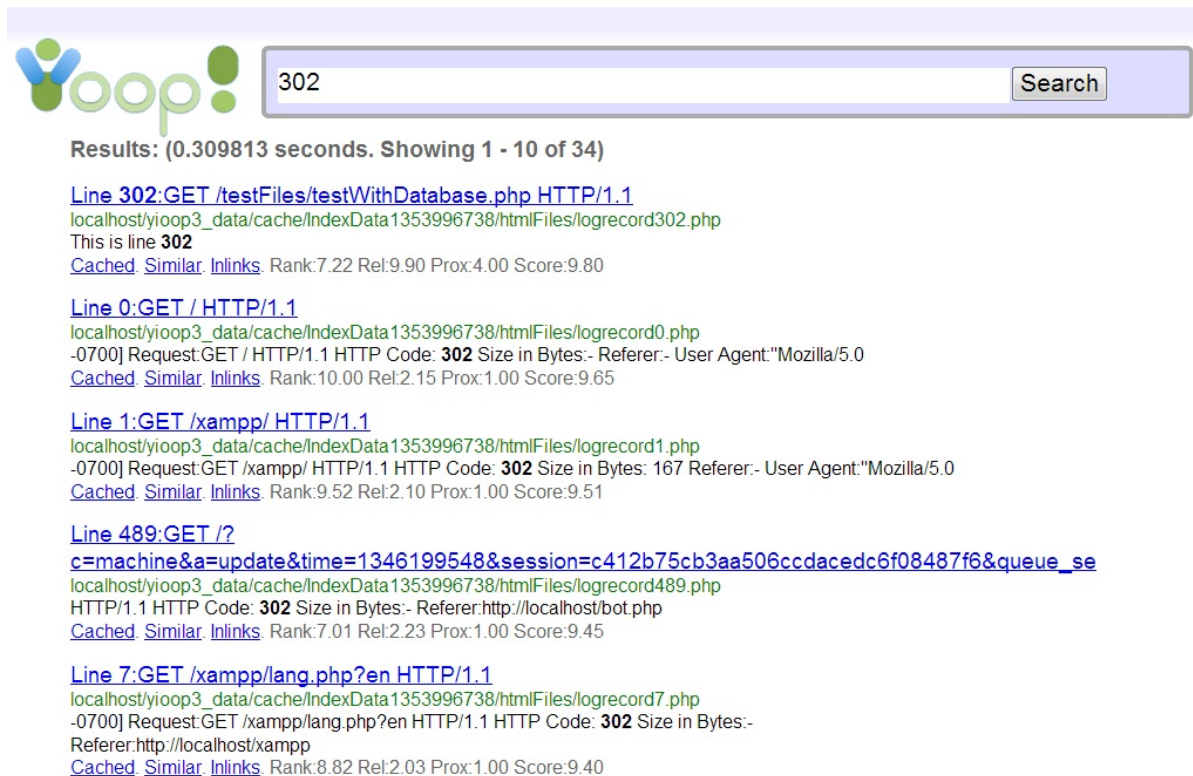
Yioop!

302

Search

Results: (0.309813 seconds. Showing 1 - 10 of 34)

Line 302:GET /testFiles/testWithDatabase.php HTTP/1.1
localhost/yioop3_data/cache/IndexData1353996738/htmlFiles/logrecord302.php
This is line 302
Cached. Similar. Inlinks. Rank:7.22 Rel:9.90 Prox:4.00 Score:9.80

Line 0:GET / HTTP/1.1
localhost/yioop3_data/cache/IndexData1353996738/htmlFiles/logrecord0.php
-0700] Request:GET / HTTP/1.1 HTTP Code: 302 Size in Bytes:- Referer:- User Agent:"Mozilla/5.0
Cached. Similar. Inlinks. Rank:10.00 Rel:2.15 Prox:1.00 Score:9.65

Line 1:GET /xampp/ HTTP/1.1
localhost/yioop3_data/cache/IndexData1353996738/htmlFiles/logrecord1.php
-0700] Request:GET /xampp/ HTTP/1.1 HTTP Code: 302 Size in Bytes: 167 Referer:- User Agent:"Mozilla/5.0
Cached. Similar. Inlinks. Rank:9.52 Rel:2.10 Prox:1.00 Score:9.51

Line 489:GET /?c=machine&a=update&time=1346199548&session=c412b75cb3aa506ccdacedc6f08487f6&queue_se
localhost/yioop3_data/cache/IndexData1353996738/htmlFiles/logrecord489.php
HTTP/1.1 HTTP Code: 302 Size in Bytes:- Referer:http://localhost/bot.php
Cached. Similar. Inlinks. Rank:7.01 Rel:2.23 Prox:1.00 Score:9.45

Line 7:GET /xampp/lang.php?en HTTP/1.1
localhost/yioop3_data/cache/IndexData1353996738/htmlFiles/logrecord7.php
-0700] Request:GET /xampp/lang.php?en HTTP/1.1 HTTP Code: 302 Size in Bytes:- Referer:http://localhost/xampp
Cached. Similar. Inlinks. Rank:8.82 Rel:2.03 Prox:1.00 Score:9.40